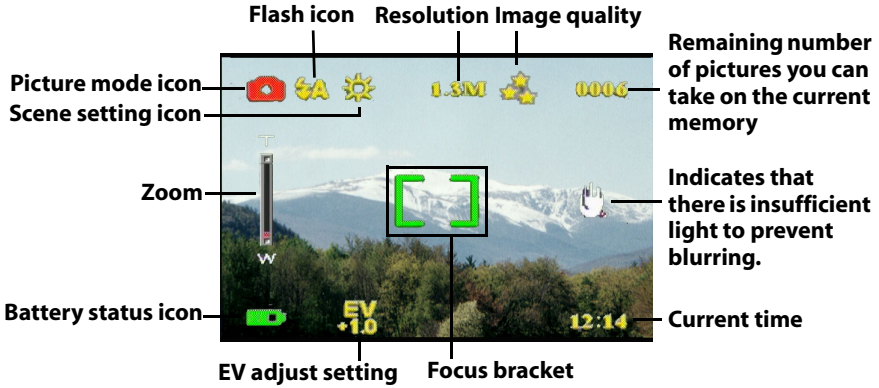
Flash icon
Resolution
Image quality
Picture mode icon
Scene setting icon
1.3M
0006
Remaining number of pictures you can take on the current memory
T
Zoom
W
Indicates that there is insufficient light to prevent blurring.
Battery status icon
EV +1.0
12:14
Current time
EV adjust setting
Focus bracket